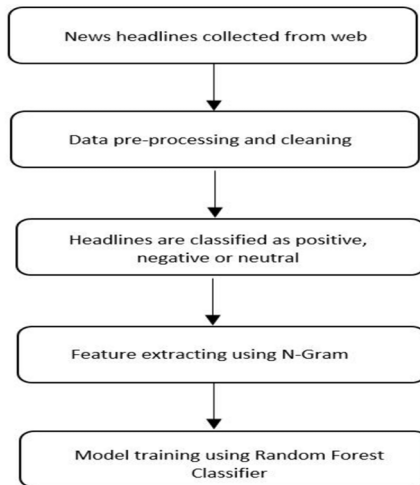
News headlines collected from web

Data pre-processing and cleaning

Headlines are classified as positive, negative or neutral

Feature extracting using N-Gram

Model training using Random Forest Classifier